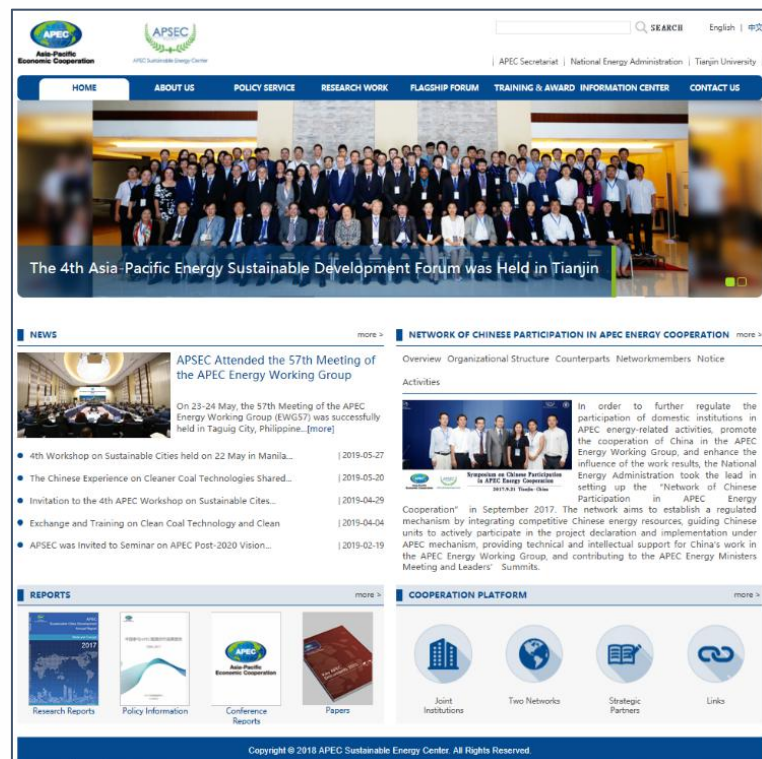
APEC
Asia-Pacific Economic Cooperation

APSEC
APEC Sustainable Energy Center

SEARCH
English | 中文

APEC Secretariat | National Energy Administration | Tianjin University

HOME
ABOUT US
POLICY SERVICE
RESEARCH WORK
FLAGSHIP FORUM
TRAINING & AWARD
INFORMATION CENTER
CONTACT US

The 4th Asia-Pacific Energy Sustainable Development Forum was Held in Tianjin

NEWS
more >

APSEC Attended the 57th Meeting of the APEC Energy Working Group

On 23-24 May, the 57th Meeting of the APEC Energy Working Group (EWG57) was successfully held in Taguig City, Philippine...[more]

4th Workshop on Sustainable Cities held on 22 May in Manila... | 2019-05-27
The Chinese Experience on Cleaner Coal Technologies Shared... | 2019-05-20
Invitation to the 4th APEC Workshop on Sustainable Cites... | 2019-04-29
Exchange and Training on Clean Coal Technology and Clean | 2019-04-04
APSEC was Invited to Seminar on APEC Post-2020 Vision... | 2019-02-19

NETWORK OF CHINESE PARTICIPATION IN APEC ENERGY COOPERATION
more >

Overview Organizational Structure Counterparts Networkmembers Notice Activities

Symposium on Chinese Participation in APEC Energy Cooperation

In order to further regulate the participation of domestic institutions in APEC energy-related activities, promote the cooperation of China in the APEC Energy Working Group, and enhance the influence of the work results, the National Energy Administration took the lead in setting up the "Network of Chinese Participation in APEC Energy Cooperation" in September 2017. The network aims to establish a regulated mechanism by integrating competitive Chinese energy resources, guiding Chinese units to actively participate in the project declaration and implementation under APEC mechanism, providing technical and intellectual support for China's work in the APEC Energy Working Group, and contributing to the APEC Energy Ministers Meeting and Leaders' Summits.

REPORTS
more >

2017
Research Reports
Policy Information
Asia-Pacific Economic Cooperation
Conference Reports
Papers

COOPERATION PLATFORM
more >

Joint Institutions
Two Networks
Strategic Partners
Links

Copyright © 2018 APEC Sustainable Energy Center. All Rights Reserved.